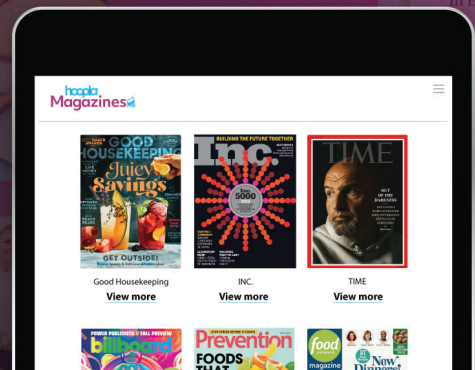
hoopla Magazines

GOOD HOUSEKEEPING
Juicy Savings
GET OUTSIDE!

Inc.
BUILDING THE FUTURE TOGETHER
Inc. 5000

TIME
OUT OF THE DARKNESS

Good Housekeeping
View more

INC.
View more

TIME
View more

billboard
Prevention
FOODS THAT
food network magazine
New Dinners!